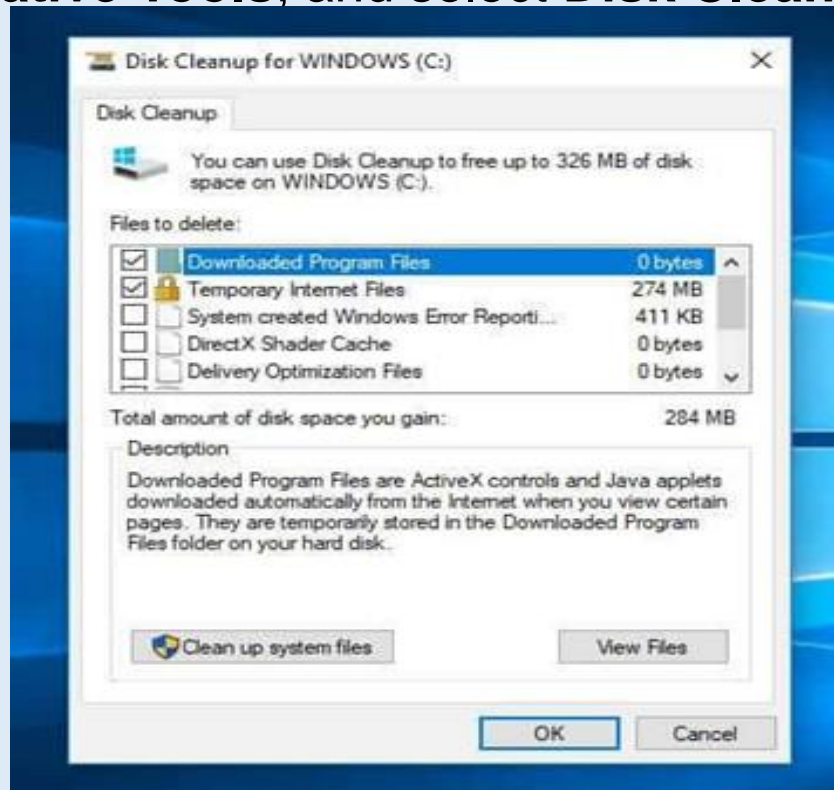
ative Tools, and select Disk Clean

Disk Cleanup for WINDOWS (C:)

Disk Cleanup

You can use Disk Cleanup to free up to 326 MB of disk space on WINDOWS (C:).

Files to delete:

| | | |
|---|---|---|
| ☑ | Downloaded Program Files | 0 bytes |
| ☑ | Temporary Internet Files | 274 MB |
| ☐ | System created Windows Error Reporti... | 411 KB |
| ☐ | DirectX Shader Cache | 0 bytes |
| ☐ | Delivery Optimization Files | 0 bytes |

Total amount of disk space you gain: 284 MB

Description

Downloaded Program Files are ActiveX controls and Java applets downloaded automatically from the Internet when you view certain pages. They are temporarily stored in the Downloaded Program Files folder on your hard disk.

Clean up system files

View Files

OK

Cancel